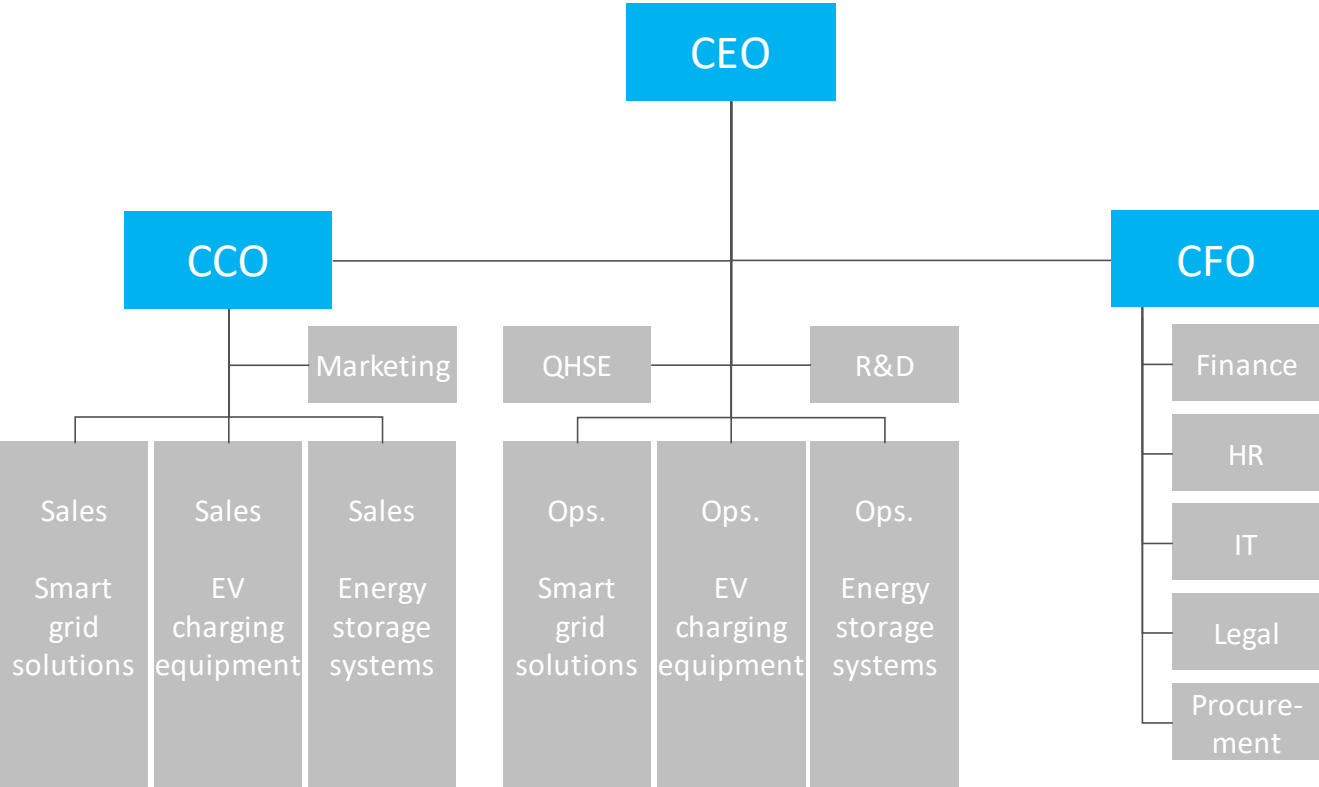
CEO

CCO

CFO

Marketing

QHSE

R&D

Finance

HR

IT

Legal

Procurement

Sales

Smart grid solutions

Sales

EV charging equipment

Sales

Energy storage systems

Ops.

Smart grid solutions

Ops.

EV charging equipment

Ops.

Energy storage systems